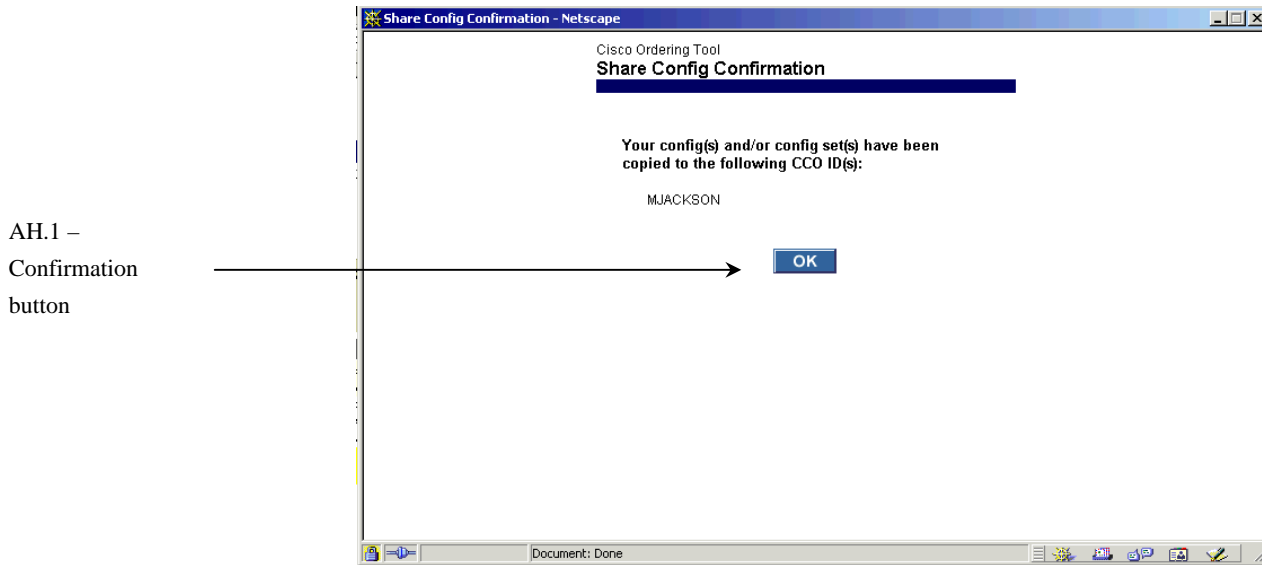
Share Config Confirmation - Netscape

Cisco Ordering Tool
Share Config Confirmation

Your config(s) and/or config set(s) have been copied to the following CCO ID(s):

MJACKSON

AH.1 – Confirmation button

OK

Document: Done